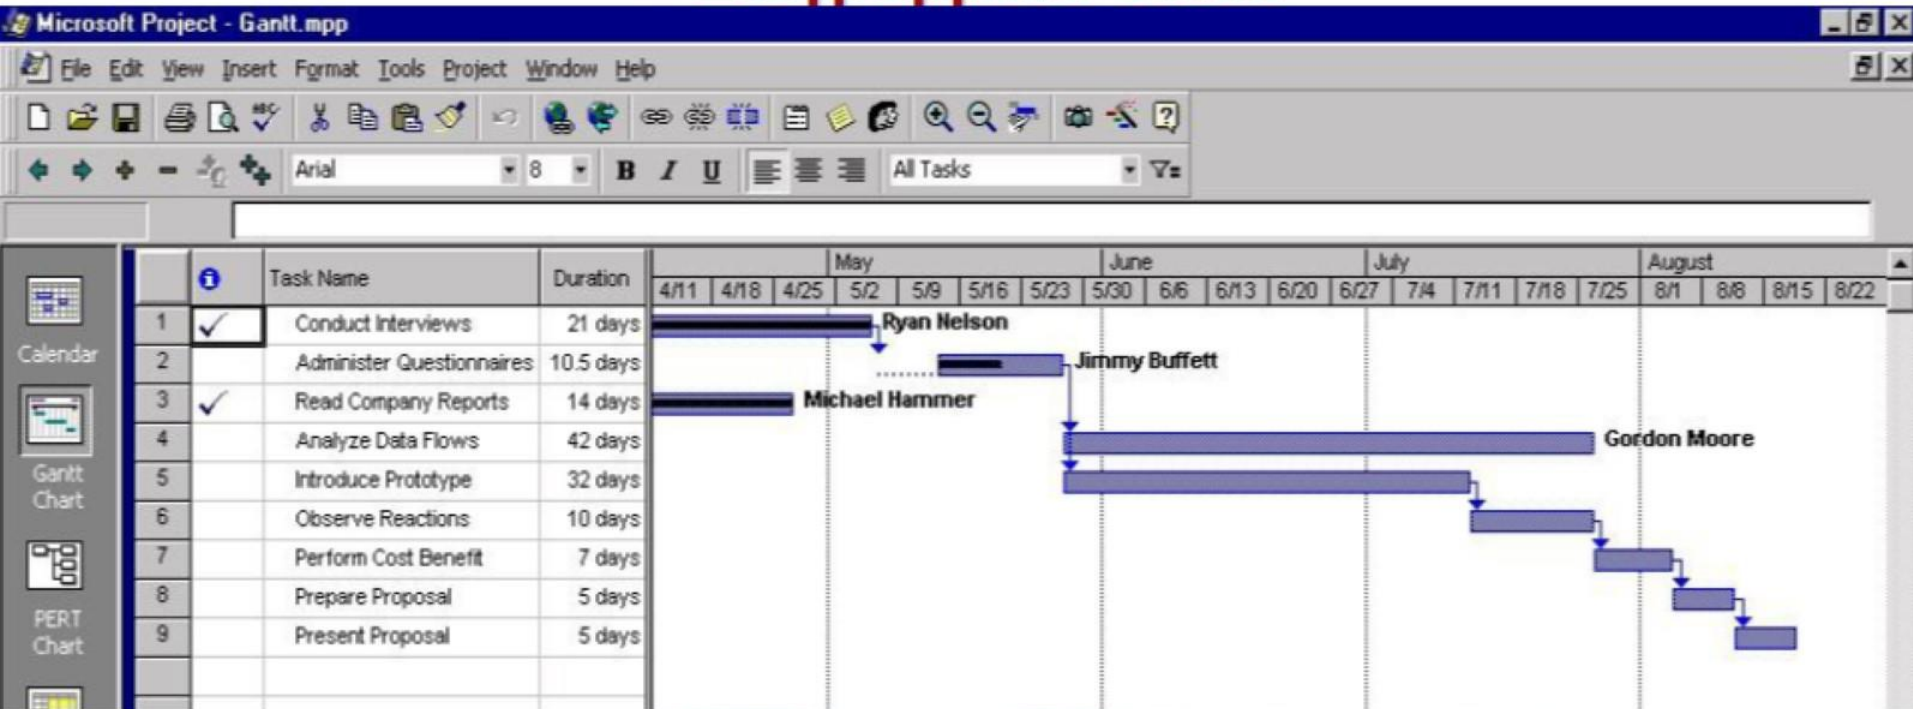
Microsoft Project - Gantt.mpp

File Edit View Insert Format Tools Project Window Help

Arial 8 B I U All Tasks

Calendar

Gantt Chart

PERT Chart

| | | Task Name | Duration |
|---|---|---|---|
| 1 | ✓ | Conduct Interviews | 21 days |
| 2 | | Administer Questionnaires | 10.5 days |
| 3 | ✓ | Read Company Reports | 14 days |
| 4 | | Analyze Data Flows | 42 days |
| 5 | | Introduce Prototype | 32 days |
| 6 | | Observe Reactions | 10 days |
| 7 | | Perform Cost Benefit | 7 days |
| 8 | | Prepare Proposal | 5 days |
| 9 | | Present Proposal | 5 days |

May June July August

4/11 4/18 4/25 5/2 5/9 5/16 5/23 5/30 6/6 6/13 6/20 6/27 7/4 7/11 7/18 7/25 8/1 8/8 8/15 8/22

Ryan Nelson

Jimmy Buffett

Michael Hammer

Gordon Moore